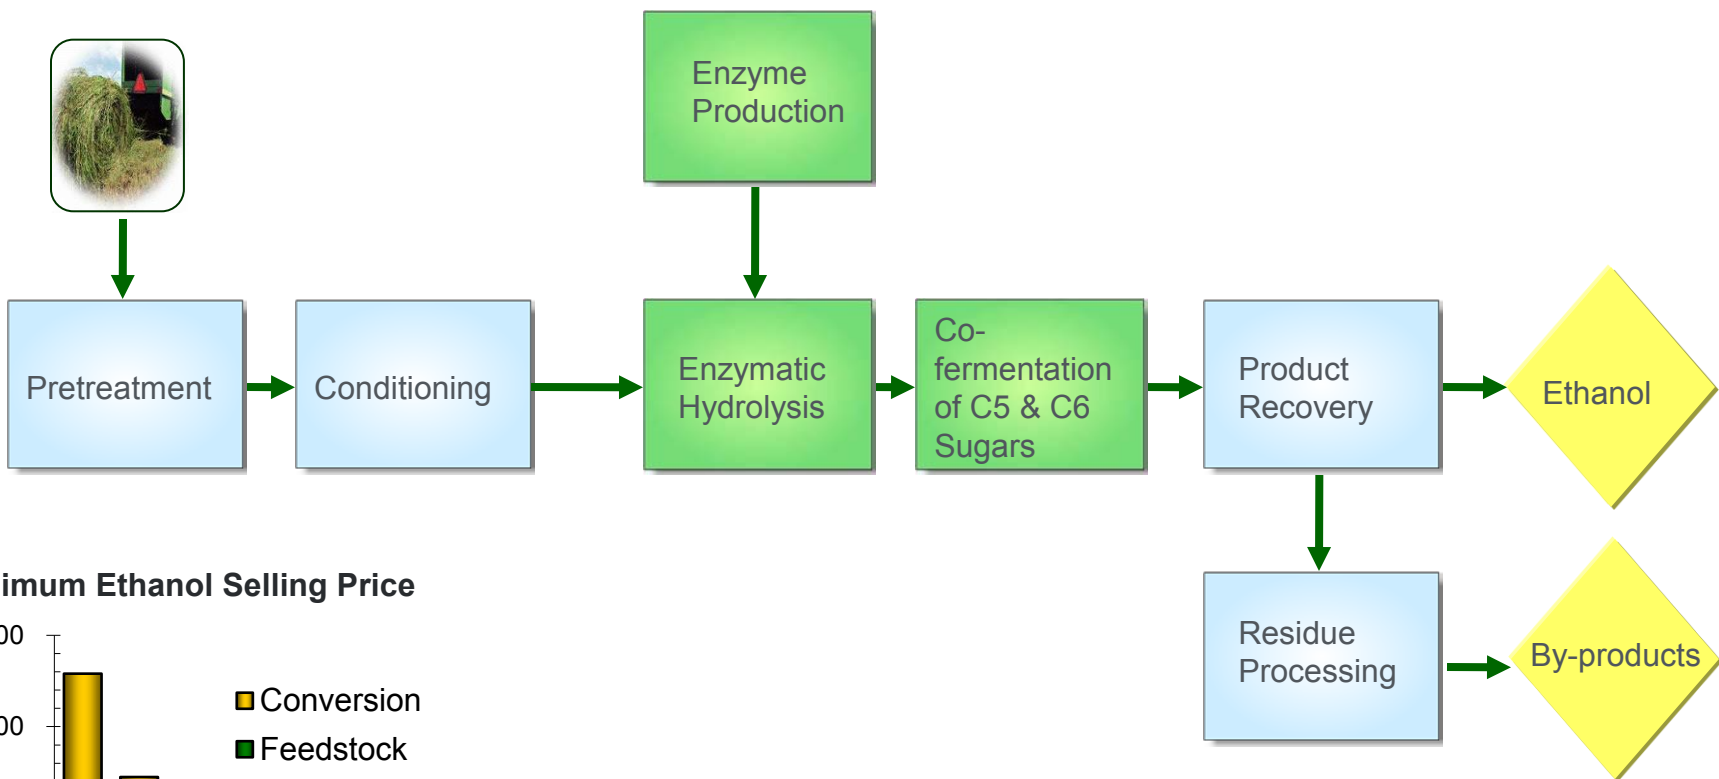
Enzyme Production

Pretreatment

Conditioning

Enzymatic Hydrolysis

Co-fermentation of C5 & C6 Sugars

Product Recovery

Ethanol

Residue Processing

By-products

imum Ethanol Selling Price

00

00

Conversion

Feedstock